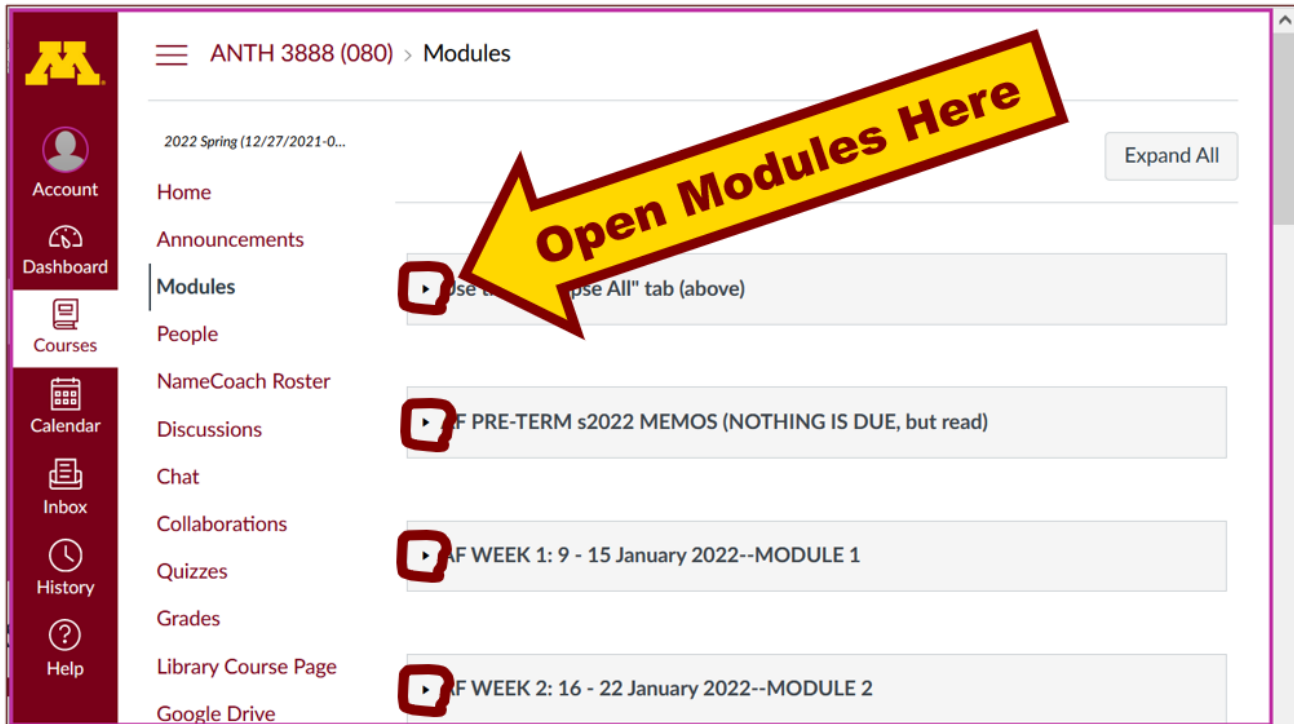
M

Account

Dashboard

Courses

Calendar

Inbox

History

Help

ANTH 3888 (080) > Modules

2022 Spring (12/27/2021-0...

Home

Announcements

Modules

People

NameCoach Roster

Discussions

Chat

Collaborations

Quizzes

Grades

Library Course Page

Google Drive

Expand All

Open Modules Here

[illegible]se t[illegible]pse All" tab (above)

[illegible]F PRE-TERM s2022 MEMOS (NOTHING IS DUE, but read)

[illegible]F WEEK 1: 9 - 15 January 2022--MODULE 1

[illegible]F WEEK 2: 16 - 22 January 2022--MODULE 2